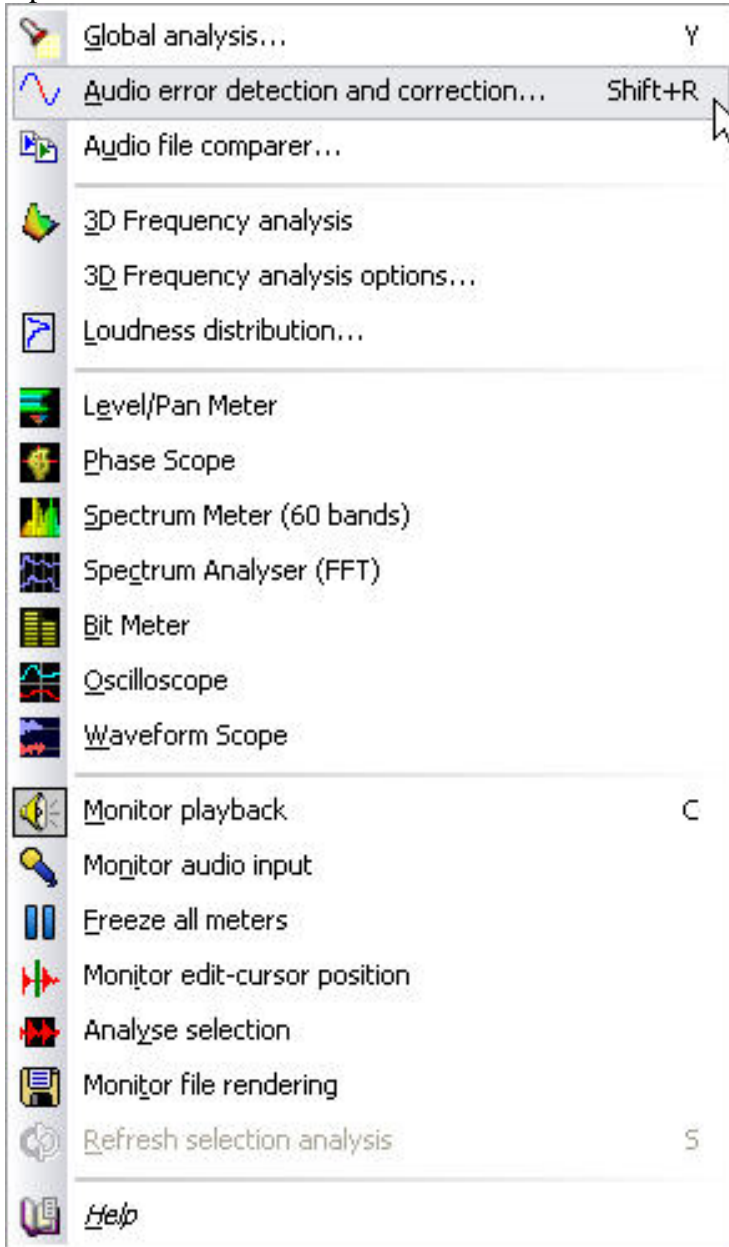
Global analysis... Y
Audio error detection and correction... Shift+R
Audio file comparer...

3D Frequency analysis
3D Frequency analysis options...
Loudness distribution...

Level/Pan Meter
Phase Scope
Spectrum Meter (60 bands)
Spectrum Analyser (FFT)
Bit Meter
Oscilloscope
Waveform Scope

Monitor playback C
Monitor audio input
Freeze all meters
Monitor edit-cursor position
Analyse selection
Monitor file rendering
Refresh selection analysis S

Help